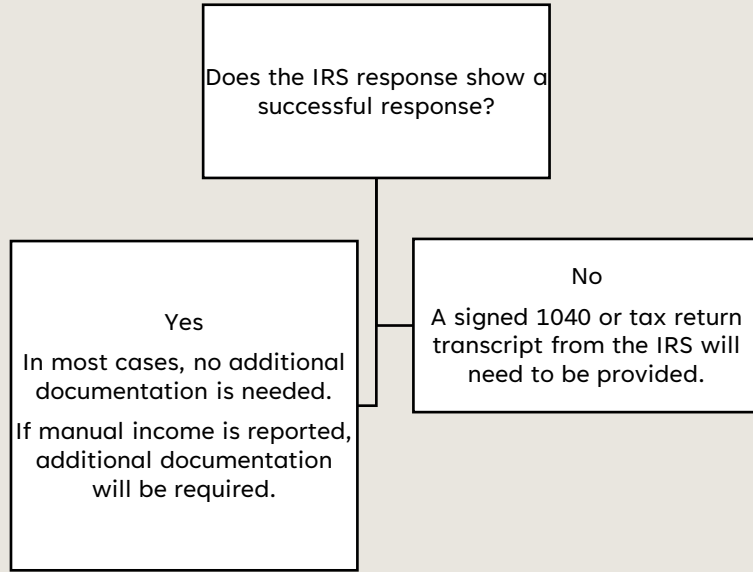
Does the IRS response show a successful response?

Yes

In most cases, no additional documentation is needed.

If manual income is reported, additional documentation will be required.

No

A signed 1040 or tax return transcript from the IRS will need to be provided.